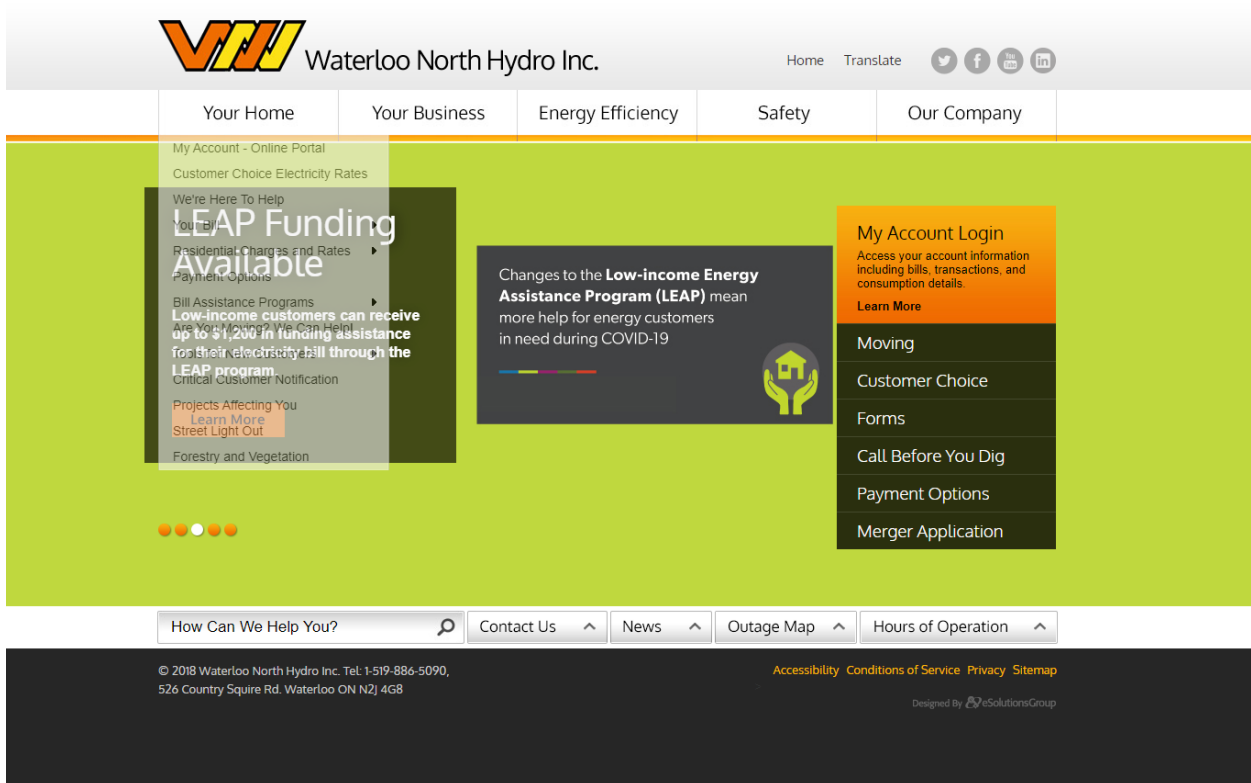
Waterloo North Hydro Inc.

Home Translate

Your Home | Your Business | Energy Efficiency | Safety | Our Company

My Account - Online Portal
Customer Choice Electricity Rates
We're Here To Help
Your Bill
Residential Charges and Rates
Payment Options
Bill Assistance Programs
Are You Moving? We Can Help!
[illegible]
Critical Customer Notification
Projects Affecting You
Street Light Out
Forestry and Vegetation

LEAP Funding Available

Low-income customers can receive up to $1,200 in funding assistance for their electricity bill through the LEAP program.

Learn More

Changes to the **Low-income Energy Assistance Program (LEAP)** mean more help for energy customers in need during COVID-19

My Account Login
Access your account information including bills, transactions, and consumption details.
Learn More

Moving
Customer Choice
Forms
Call Before You Dig
Payment Options
Merger Application

How Can We Help You?
Contact Us
News
Outage Map
Hours of Operation

© 2018 Waterloo North Hydro Inc. Tel: 1-519-886-5090,
526 Country Squire Rd. Waterloo ON N2J 4G8

Accessibility Conditions of Service Privacy Sitemap

Designed By eSolutionsGroup